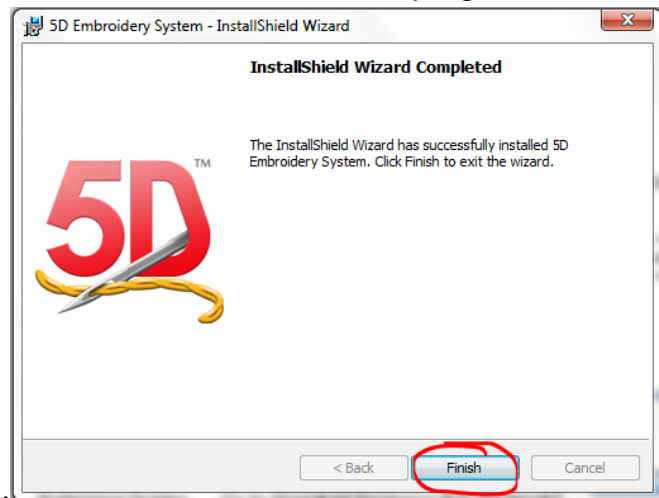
5D Embroidery System - InstallShield Wizard

InstallShield Wizard Completed

The InstallShield Wizard has successfully installed 5D Embroidery System. Click Finish to exit the wizard.

5D™

< Back

Finish

Cancel